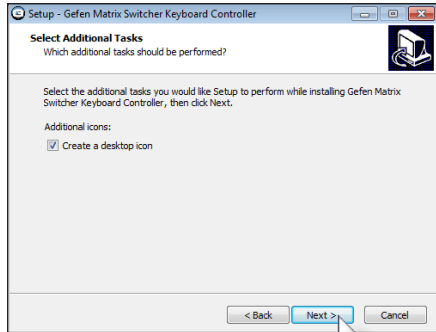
Setup - Gefen Matrix Switcher Keyboard Controller

Select Additional Tasks
Which additional tasks should be performed?

Select the additional tasks you would like Setup to perform while installing Gefen Matrix Switcher Keyboard Controller, then click Next.

Additional icons:

Create a desktop icon

< Back
Next >
Cancel